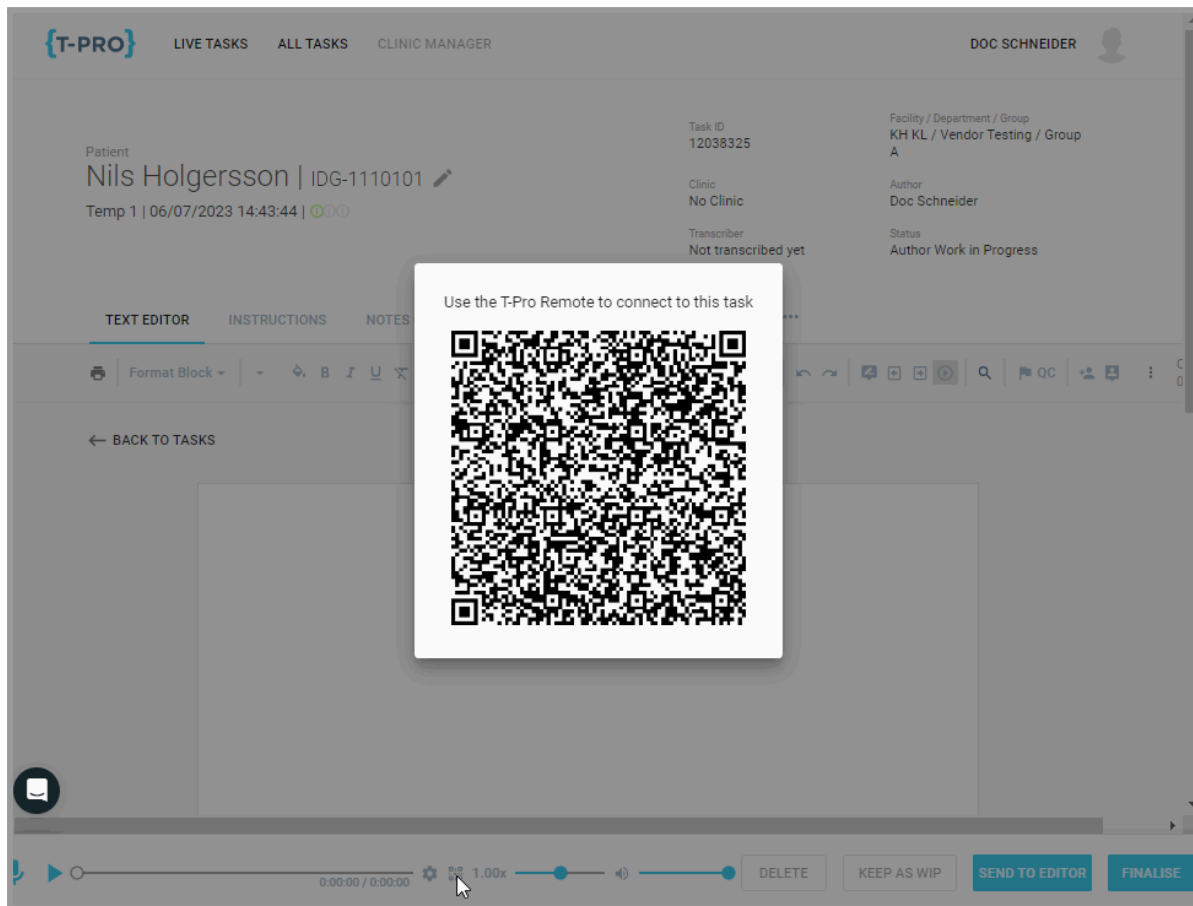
{T-PRO} LIVE TASKS ALL TASKS CLINIC MANAGER DOC SCHNEIDER

Patient
Nils Holgersson | IDG-1110101
Temp 1 | 06/07/2023 14:43:44 |

Task ID
12038325

Facility / Department / Group
KH KL / Vendor Testing / Group A

Clinic
No Clinic

Author
Doc Schneider

Transcriber
Not transcribed yet

Status
Author Work in Progress

TEXT EDITOR INSTRUCTIONS NOTES

Format Block B I U QC

← BACK TO TASKS

Use the T-Pro Remote to connect to this task

0:00:00 / 0:00:00 1.00x DELETE KEEP AS WIP SEND TO EDITOR FINALISE